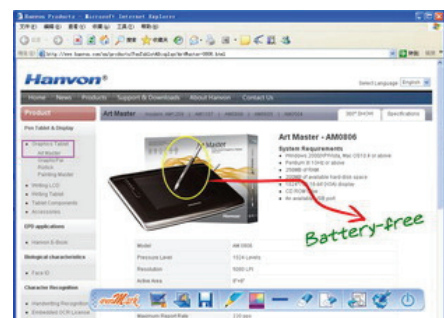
Hanvon Products - Microsoft Internet Explorer

Hanvon

Select Language English

Home News Products Support & Downloads About Hanvon Contact Us

Product

Pen Tablet & Display

Graphics Tablet

Art Master

Painting Master

Writing LCD

Writing Tablet

Tablet Components

Accessories

OPS applications

Hanvon E-Book

Biological characteristics

Face ID

Character Recognition

Handwriting Recognition

Embedded OCR License

Art Master

360° SHOW Specifications

Art Master - AM0806

System Requirements

Windows 2000/XP/Vista, Mac OS10.4 or above

Pentium III 1GHz or above

256MB of RAM

200MB of available hard disk space

CD ROM Drive

An available USB port

Battery-free

| Model | AM0806 |
|---|---|
| Pressure Level | 1024 Levels |
| Resolution | 5080 LPI |
| Active Area | 8"x6" |
| Maximum Report Rate | 220 pps |

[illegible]